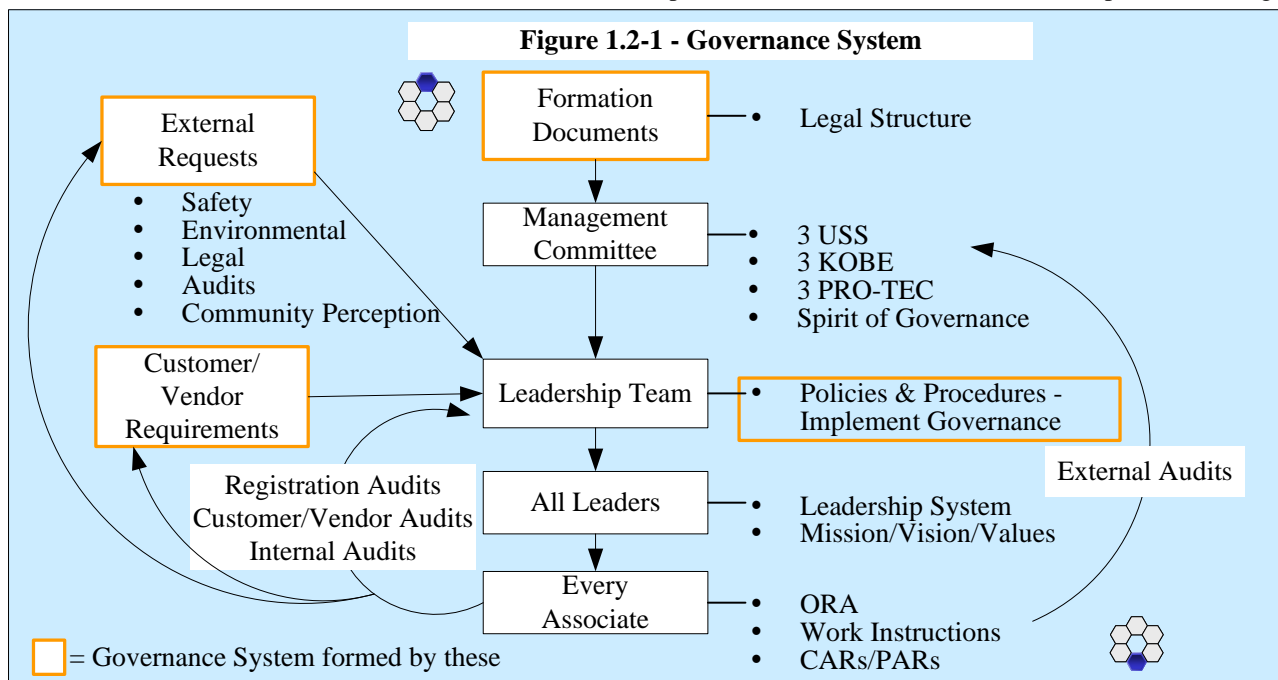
Figure 1.2-1 - Governance System

Formation Documents

• Legal Structure

External Requests

• Safety
• Environmental
• Legal
• Audits
• Community Perception

Management Committee

• 3 USS
• 3 KOBE
• 3 PRO-TEC
• Spirit of Governance

Customer/ Vendor Requirements

Leadership Team

• Policies & Procedures - Implement Governance

External Audits

Registration Audits
Customer/Vendor Audits
Internal Audits

All Leaders

• Leadership System
• Mission/Vision/Values

Every Associate

• ORA
• Work Instructions
• CARs/PARs

= Governance System formed by these